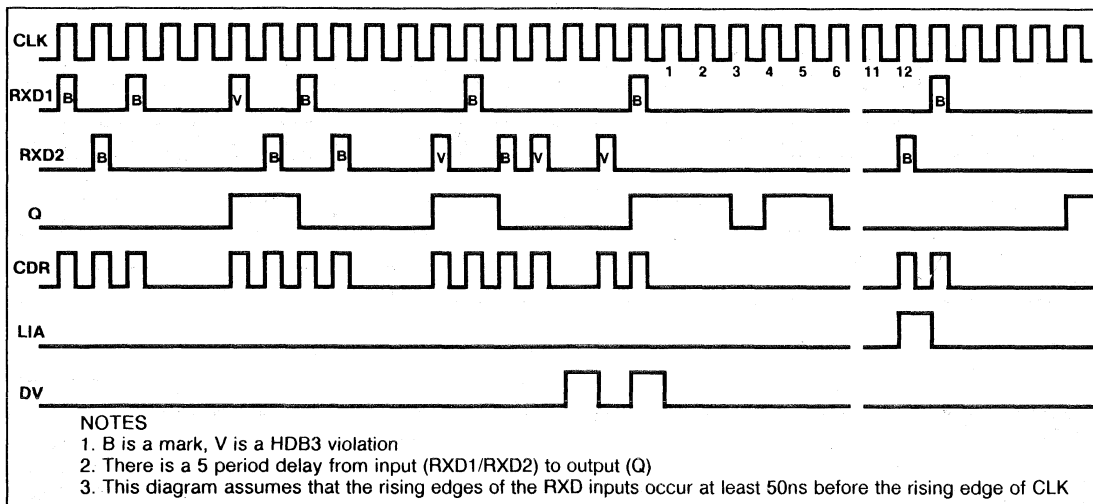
CLK
1 2 3 4 5 6 11 12
RXD1 B B V B B B B
RXD2 B B B V B V V B
Q
CDR
LIA
DV

NOTES
1. B is a mark, V is a HDB3 violation
2. There is a 5 period delay from input (RXD1/RXD2) to output (Q)
3. This diagram assumes that the rising edges of the RXD inputs occur at least 50ns before the rising edge of CLK